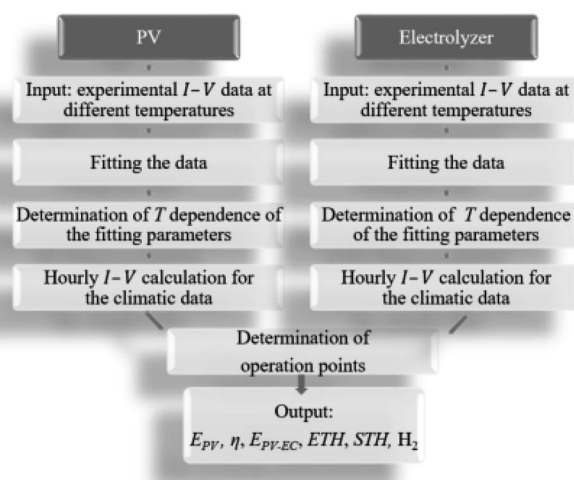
PV

Input: experimental $I-V$ data at different temperatures

Fitting the data

Determination of $T$ dependence of the fitting parameters

Hourly $I-V$ calculation for the climatic data

Electrolyzer

Input: experimental $I-V$ data at different temperatures

Fitting the data

Determination of $T$ dependence of the fitting parameters

Hourly $I-V$ calculation for the climatic data

Determination of operation points

Output:
$E_{PV}$, $\eta$, $E_{PV\text{-}EC}$, $ETH$, $STH$, $H_2$